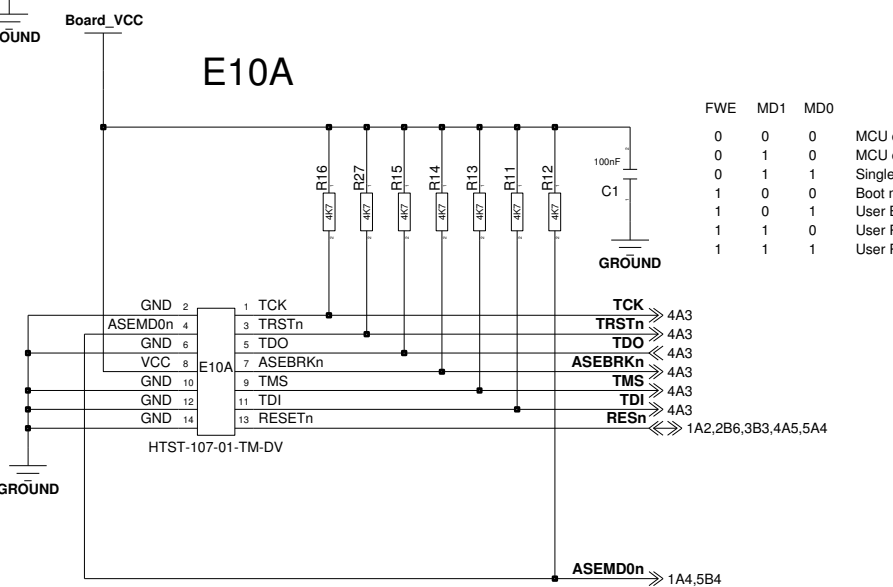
GROUND

Board_VCC

E10A

FWE MD1 MD0

| FWE | MD1 | MD0 | |
|---|---|---|---|
| 0 | 0 | 0 | MCU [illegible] |
| 0 | 1 | 0 | MCU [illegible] |
| 0 | 1 | 1 | Single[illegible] |
| 1 | 0 | 0 | Boot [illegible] |
| 1 | 0 | 1 | User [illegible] |
| 1 | 1 | 0 | User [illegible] |
| 1 | 1 | 1 | User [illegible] |

100nF
C1

GROUND

R16 4K7
R27 4K7
R15 4K7
R14 4K7
R13 4K7
R11 4K7
R12 4K7

GND 2
ASEMD0n 4
GND 6
VCC 8
GND 10
GND 12
GND 14

E10A

1 TCK
3 TRSTn
5 TDO
7 ASEBRKn
9 TMS
11 TDI
13 RESETn

HTST-107-01-TM-DV

TCK 4A3
TRSTn 4A3
TDO 4A3
ASEBRKn 4A3
TMS 4A3
TDI 4A3
RESn 1A2,2B6,3B3,4A5,5A4

GROUND

ASEMD0n 1A4,5B4